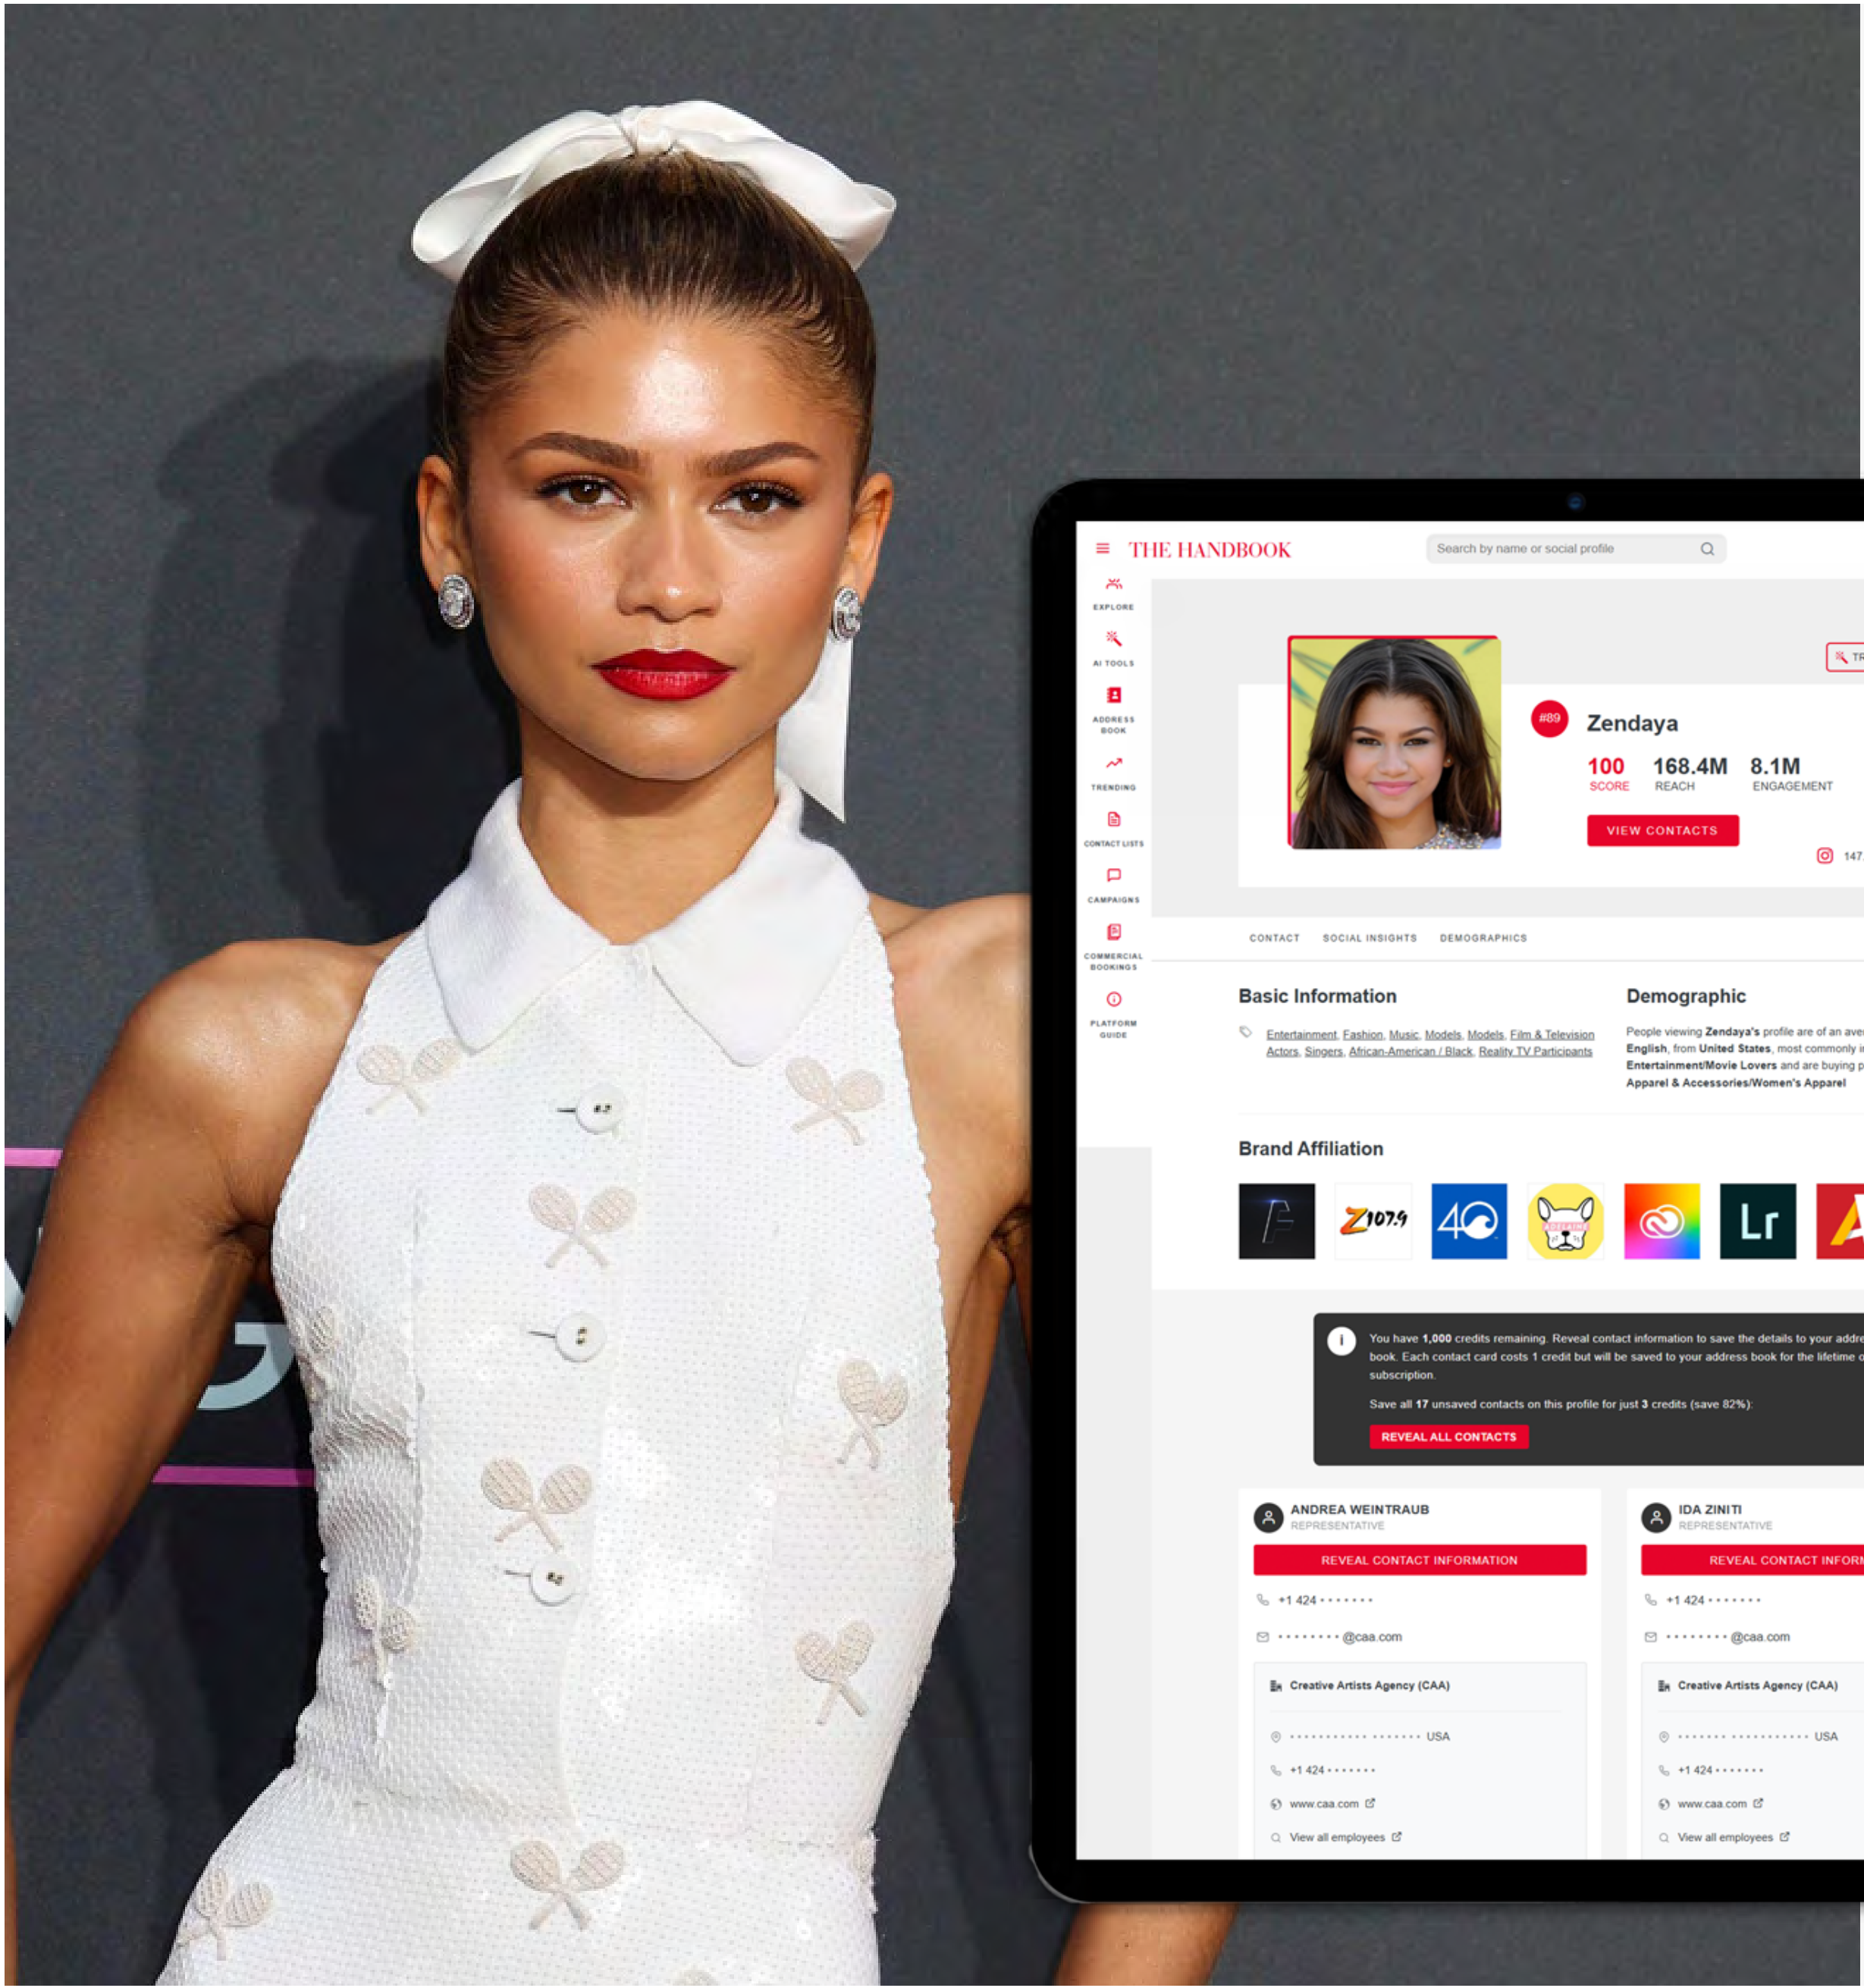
THE HANDBOOK

Search by name or social profile

EXPLORE

AI TOOLS

ADDRESS BOOK

TRENDING

CONTACT LISTS

CAMPAIGNS

COMMERCIAL BOOKINGS

PLATFORM GUIDE

TR

#89

Zendaya

100
SCORE

168.4M
REACH

8.1M
ENGAGEMENT

VIEW CONTACTS

147

CONTACT SOCIAL INSIGHTS DEMOGRAPHICS

Basic Information

Entertainment, Fashion, Music, Models, Models, Film & Television Actors, Singers, African-American / Black, Reality TV Participants

Demographic

People viewing Zendaya's profile are of an ave English, from United States, most commonly i Entertainment/Movie Lovers and are buying p Apparel & Accessories/Women's Apparel

Brand Affiliation

Z107.9

40

Lr

You have 1,000 credits remaining. Reveal contact information to save the details to your addre book. Each contact card costs 1 credit but will be saved to your address book for the lifetime o subscription.

Save all 17 unsaved contacts on this profile for just 3 credits (save 82%):

REVEAL ALL CONTACTS

ANDREA WEINTRAUB
REPRESENTATIVE

REVEAL CONTACT INFORMATION

+1 424 • • • • • • •

• • • • • • • • @caa.com

Creative Artists Agency (CAA)

• • • • • • • • • • • • • • • • • • USA

+1 424 • • • • • • •

www.caa.com

View all employees

IDA ZINITI
REPRESENTATIVE

REVEAL CONTACT INFORI

+1 424 • • • • • • •

• • • • • • • • @caa.com

Creative Artists Agency (CAA)

• • • • • • • • • • • • • • • • • • USA

+1 424 • • • • • • •

www.caa.com

View all employees